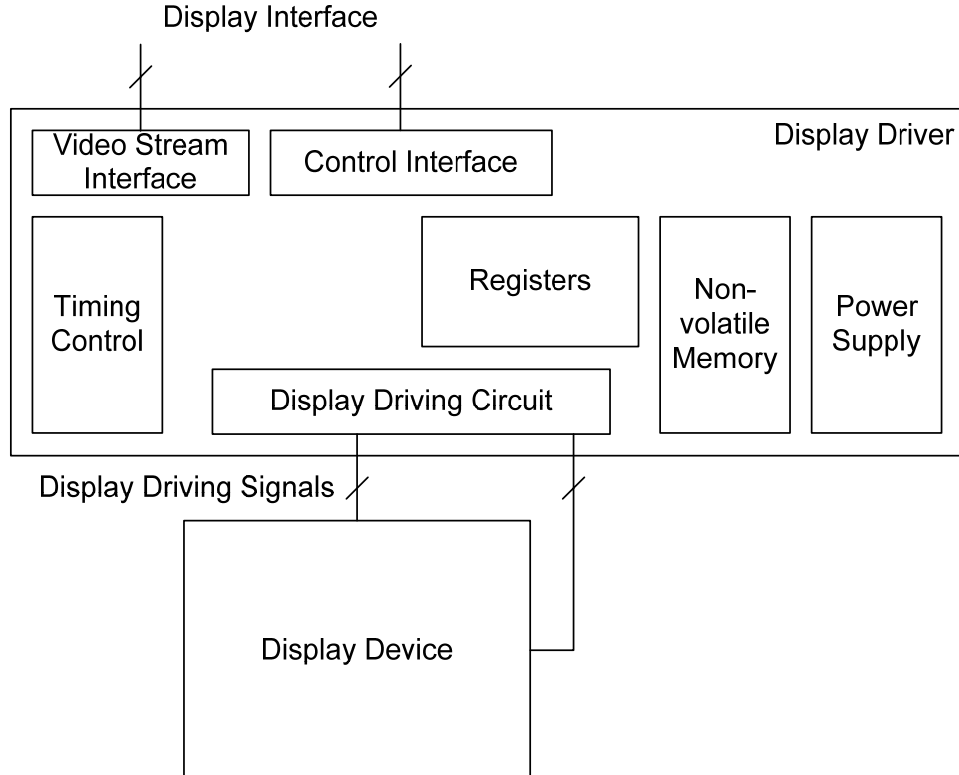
Display Interface

Display Driver

Video Stream Interface

Control Interface

Timing Control

Registers

Non-volatile Memory

Power Supply

Display Driving Circuit

Display Driving Signals

Display Device